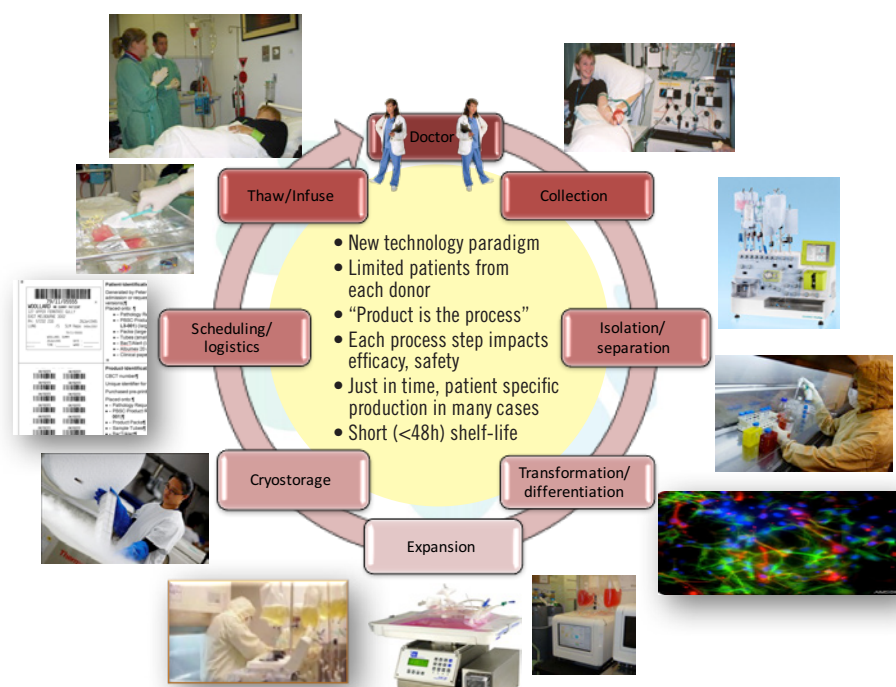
Doctor

Collection

Isolation/ separation

Transformation/ differentiation

Expansion

Cryostorage

Scheduling/ logistics

Thaw/Infuse

• New technology paradigm
• Limited patients from each donor
• "Product is the process"
• Each process step impacts efficacy, safety
• Just in time, patient specific production in many cases
• Short (<48h) shelf-life

Patient Identification

Product Identification